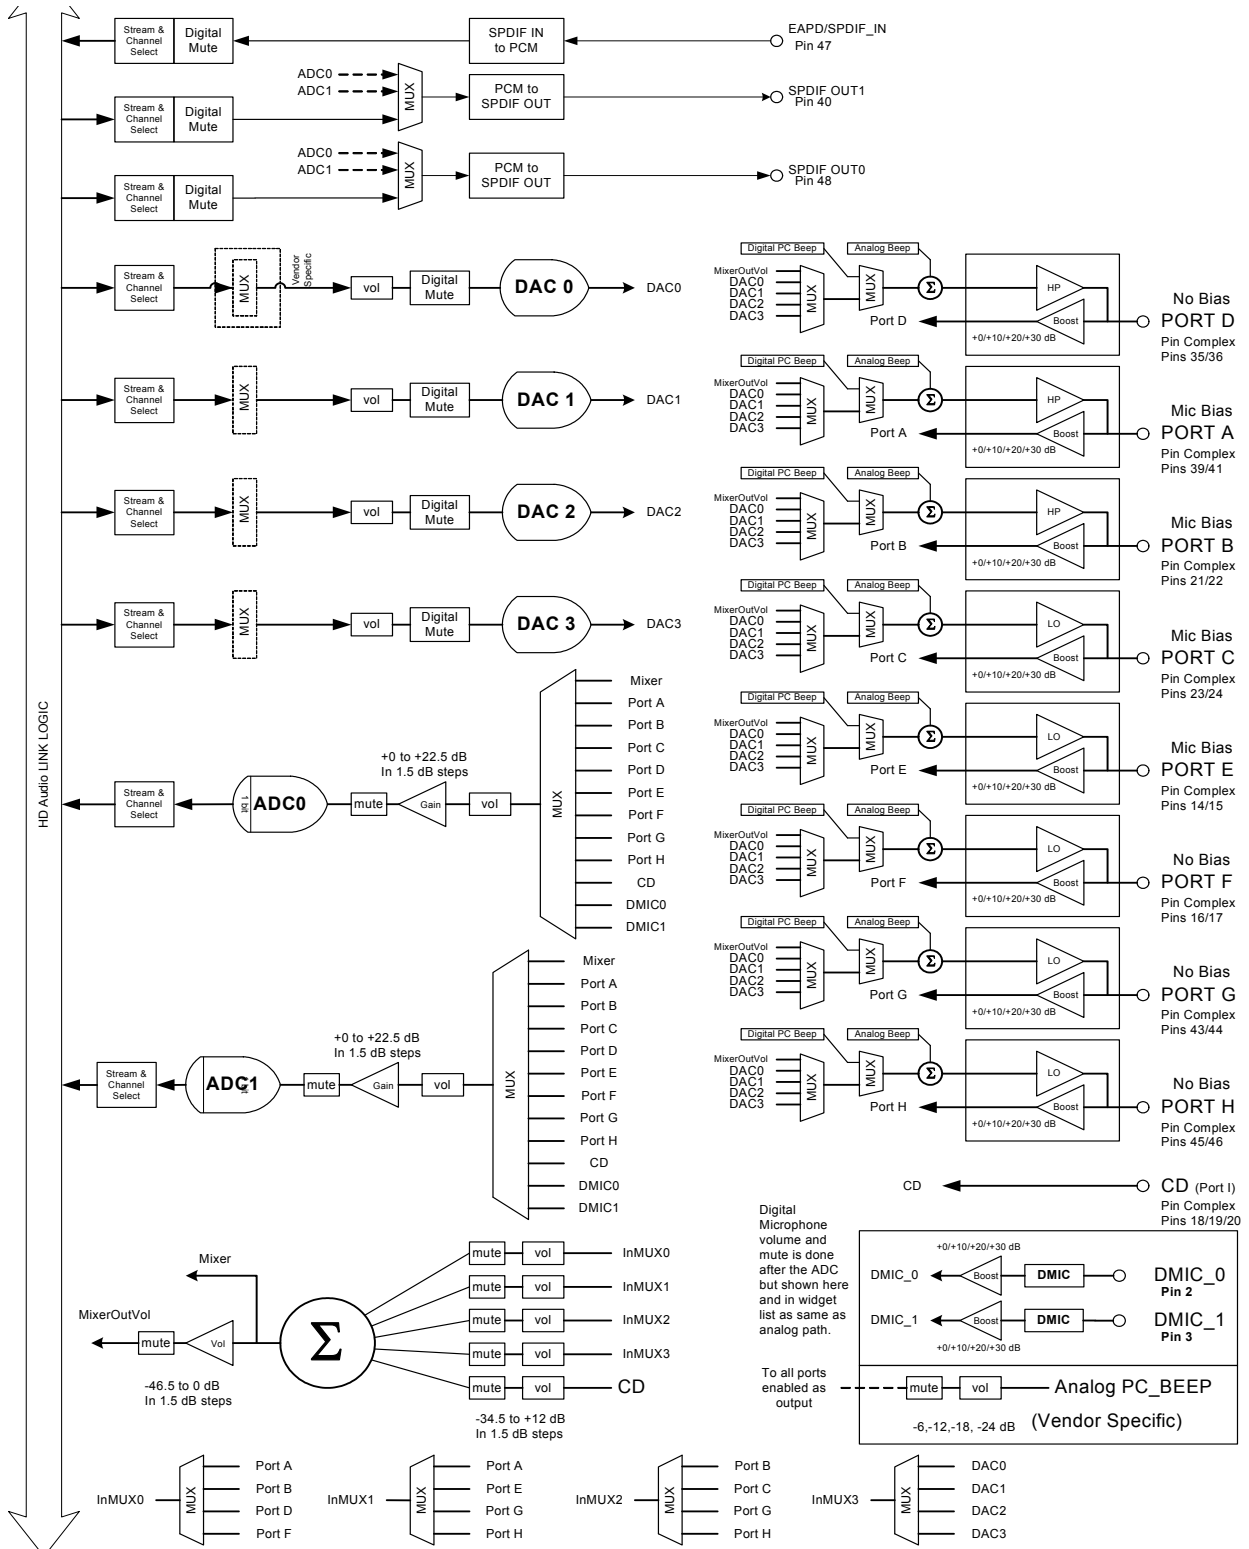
HD Audio LINK LOGIC

Stream & Channel Select
Digital Mute
SPDIF IN to PCM
EAPD/SPDIF_IN Pin 47

ADC0
ADC1
MUX
PCM to SPDIF OUT
Stream & Channel Select
Digital Mute
SPDIF OUT1 Pin 40

ADC0
ADC1
MUX
PCM to SPDIF OUT
Stream & Channel Select
Digital Mute
SPDIF OUT0 Pin 48

Stream & Channel Select
MUX
Vendor Specific
vol
Digital Mute
DAC 0
DAC0

Stream & Channel Select
MUX
vol
Digital Mute
DAC 1
DAC1

Stream & Channel Select
MUX
vol
Digital Mute
DAC 2
DAC2

Stream & Channel Select
MUX
vol
Digital Mute
DAC 3
DAC3

Digital PC Beep
Analog Beep
MixerOutVol
DAC0
DAC1
DAC2
DAC3
MUX
MUX
Σ
HP
Boost
Port D
+0/+10/+20/+30 dB
No Bias
PORT D
Pin Complex
Pins 35/36

Digital PC Beep
Analog Beep
MixerOutVol
DAC0
DAC1
DAC2
DAC3
MUX
MUX
Σ
HP
Boost
Port A
+0/+10/+20/+30 dB
Mic Bias
PORT A
Pin Complex
Pins 39/41

Digital PC Beep
Analog Beep
MixerOutVol
DAC0
DAC1
DAC2
DAC3
MUX
MUX
Σ
HP
Boost
Port B
+0/+10/+20/+30 dB
Mic Bias
PORT B
Pin Complex
Pins 21/22

Digital PC Beep
Analog Beep
MixerOutVol
DAC0
DAC1
DAC2
DAC3
MUX
MUX
Σ
LO
Boost
Port C
+0/+10/+20/+30 dB
Mic Bias
PORT C
Pin Complex
Pins 23/24

Digital PC Beep
Analog Beep
MixerOutVol
DAC0
DAC1
DAC2
DAC3
MUX
MUX
Σ
LO
Boost
Port E
+0/+10/+20/+30 dB
Mic Bias
PORT E
Pin Complex
Pins 14/15

Digital PC Beep
Analog Beep
MixerOutVol
DAC0
DAC1
DAC2
DAC3
MUX
MUX
Σ
LO
Boost
Port F
+0/+10/+20/+30 dB
No Bias
PORT F
Pin Complex
Pins 16/17

Digital PC Beep
Analog Beep
MixerOutVol
DAC0
DAC1
DAC2
DAC3
MUX
MUX
Σ
LO
Boost
Port G
+0/+10/+20/+30 dB
No Bias
PORT G
Pin Complex
Pins 43/44

Digital PC Beep
Analog Beep
MixerOutVol
DAC0
DAC1
DAC2
DAC3
MUX
MUX
Σ
LO
Boost
Port H
+0/+10/+20/+30 dB
No Bias
PORT H
Pin Complex
Pins 45/46

Stream & Channel Select
1 bit
ADC0
mute
+0 to +22.5 dB
In 1.5 dB steps
Gain
vol
MUX
Mixer
Port A
Port B
Port C
Port D
Port E
Port F
Port G
Port H
CD
DMIC0
DMIC1

Stream & Channel Select
ADC1
mute
+0 to +22.5 dB
In 1.5 dB steps
Gain
vol
MUX
Mixer
Port A
Port B
Port C
Port D
Port E
Port F
Port G
Port H
CD
DMIC0
DMIC1

CD
CD (Port I)
Pin Complex
Pins 18/19/20

Digital Microphone volume and mute is done after the ADC but shown here and in widget list as same as analog path.

+0/+10/+20/+30 dB
DMIC_0
Boost
DMIC
DMIC_0
Pin 2
DMIC_1
Boost
DMIC
DMIC_1
Pin 3
+0/+10/+20/+30 dB

Mixer
MixerOutVol
mute
Vol
Σ
-46.5 to 0 dB
In 1.5 dB steps
mute
vol
InMUX0
mute
vol
InMUX1
mute
vol
InMUX2
mute
vol
InMUX3
mute
vol
CD
-34.5 to +12 dB
In 1.5 dB steps

To all ports enabled as output
mute
vol
Analog PC_BEEP
-6,-12,-18, -24 dB
(Vendor Specific)

InMUX0
MUX
Port A
Port B
Port D
Port F
InMUX1
MUX
Port A
Port E
Port G
Port H
InMUX2
MUX
Port B
Port C
Port G
Port H
InMUX3
MUX
DAC0
DAC1
DAC2
DAC3